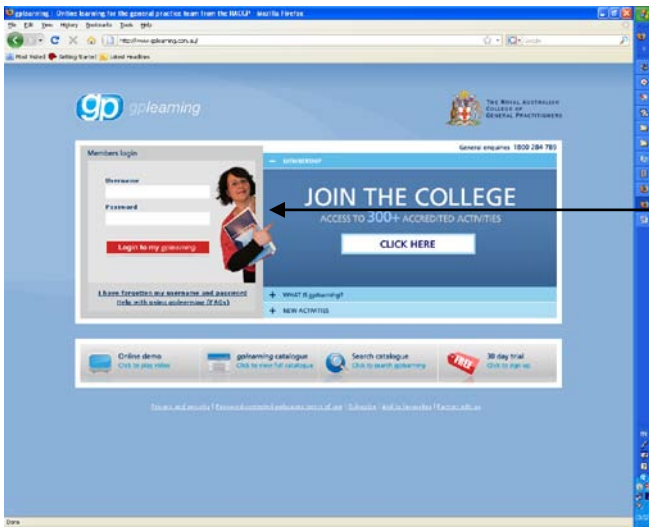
gplearning - Online learning for the general practice team from the RACGP - Mozilla Firefox

File Edit View History Bookmarks Tools Help

http://www.gplearning.com.au/

Most Visited Getting Started Latest Headlines

gp gplearning

The Royal Australian College of General Practitioners

General enquiries 1800 284 789

Members login

Username

Password

Login to my gplearning

I have forgotten my username and password

Help with using gplearning (FAQs)

MEMBERSHIP

JOIN THE COLLEGE

ACCESS TO 300+ ACCREDITED ACTIVITIES

CLICK HERE

+ WHAT IS gplearning?

+ NEW ACTIVITIES

Online demo
Click to play video

gplearning catalogue
Click to view full catalogue

Search catalogue
Click to search gplearning

FREE

30 day trial
Click to sign up

Privacy and security | Password protected webpages terms of use | Subscribe | Add to favourites | Contact gplearning

Done